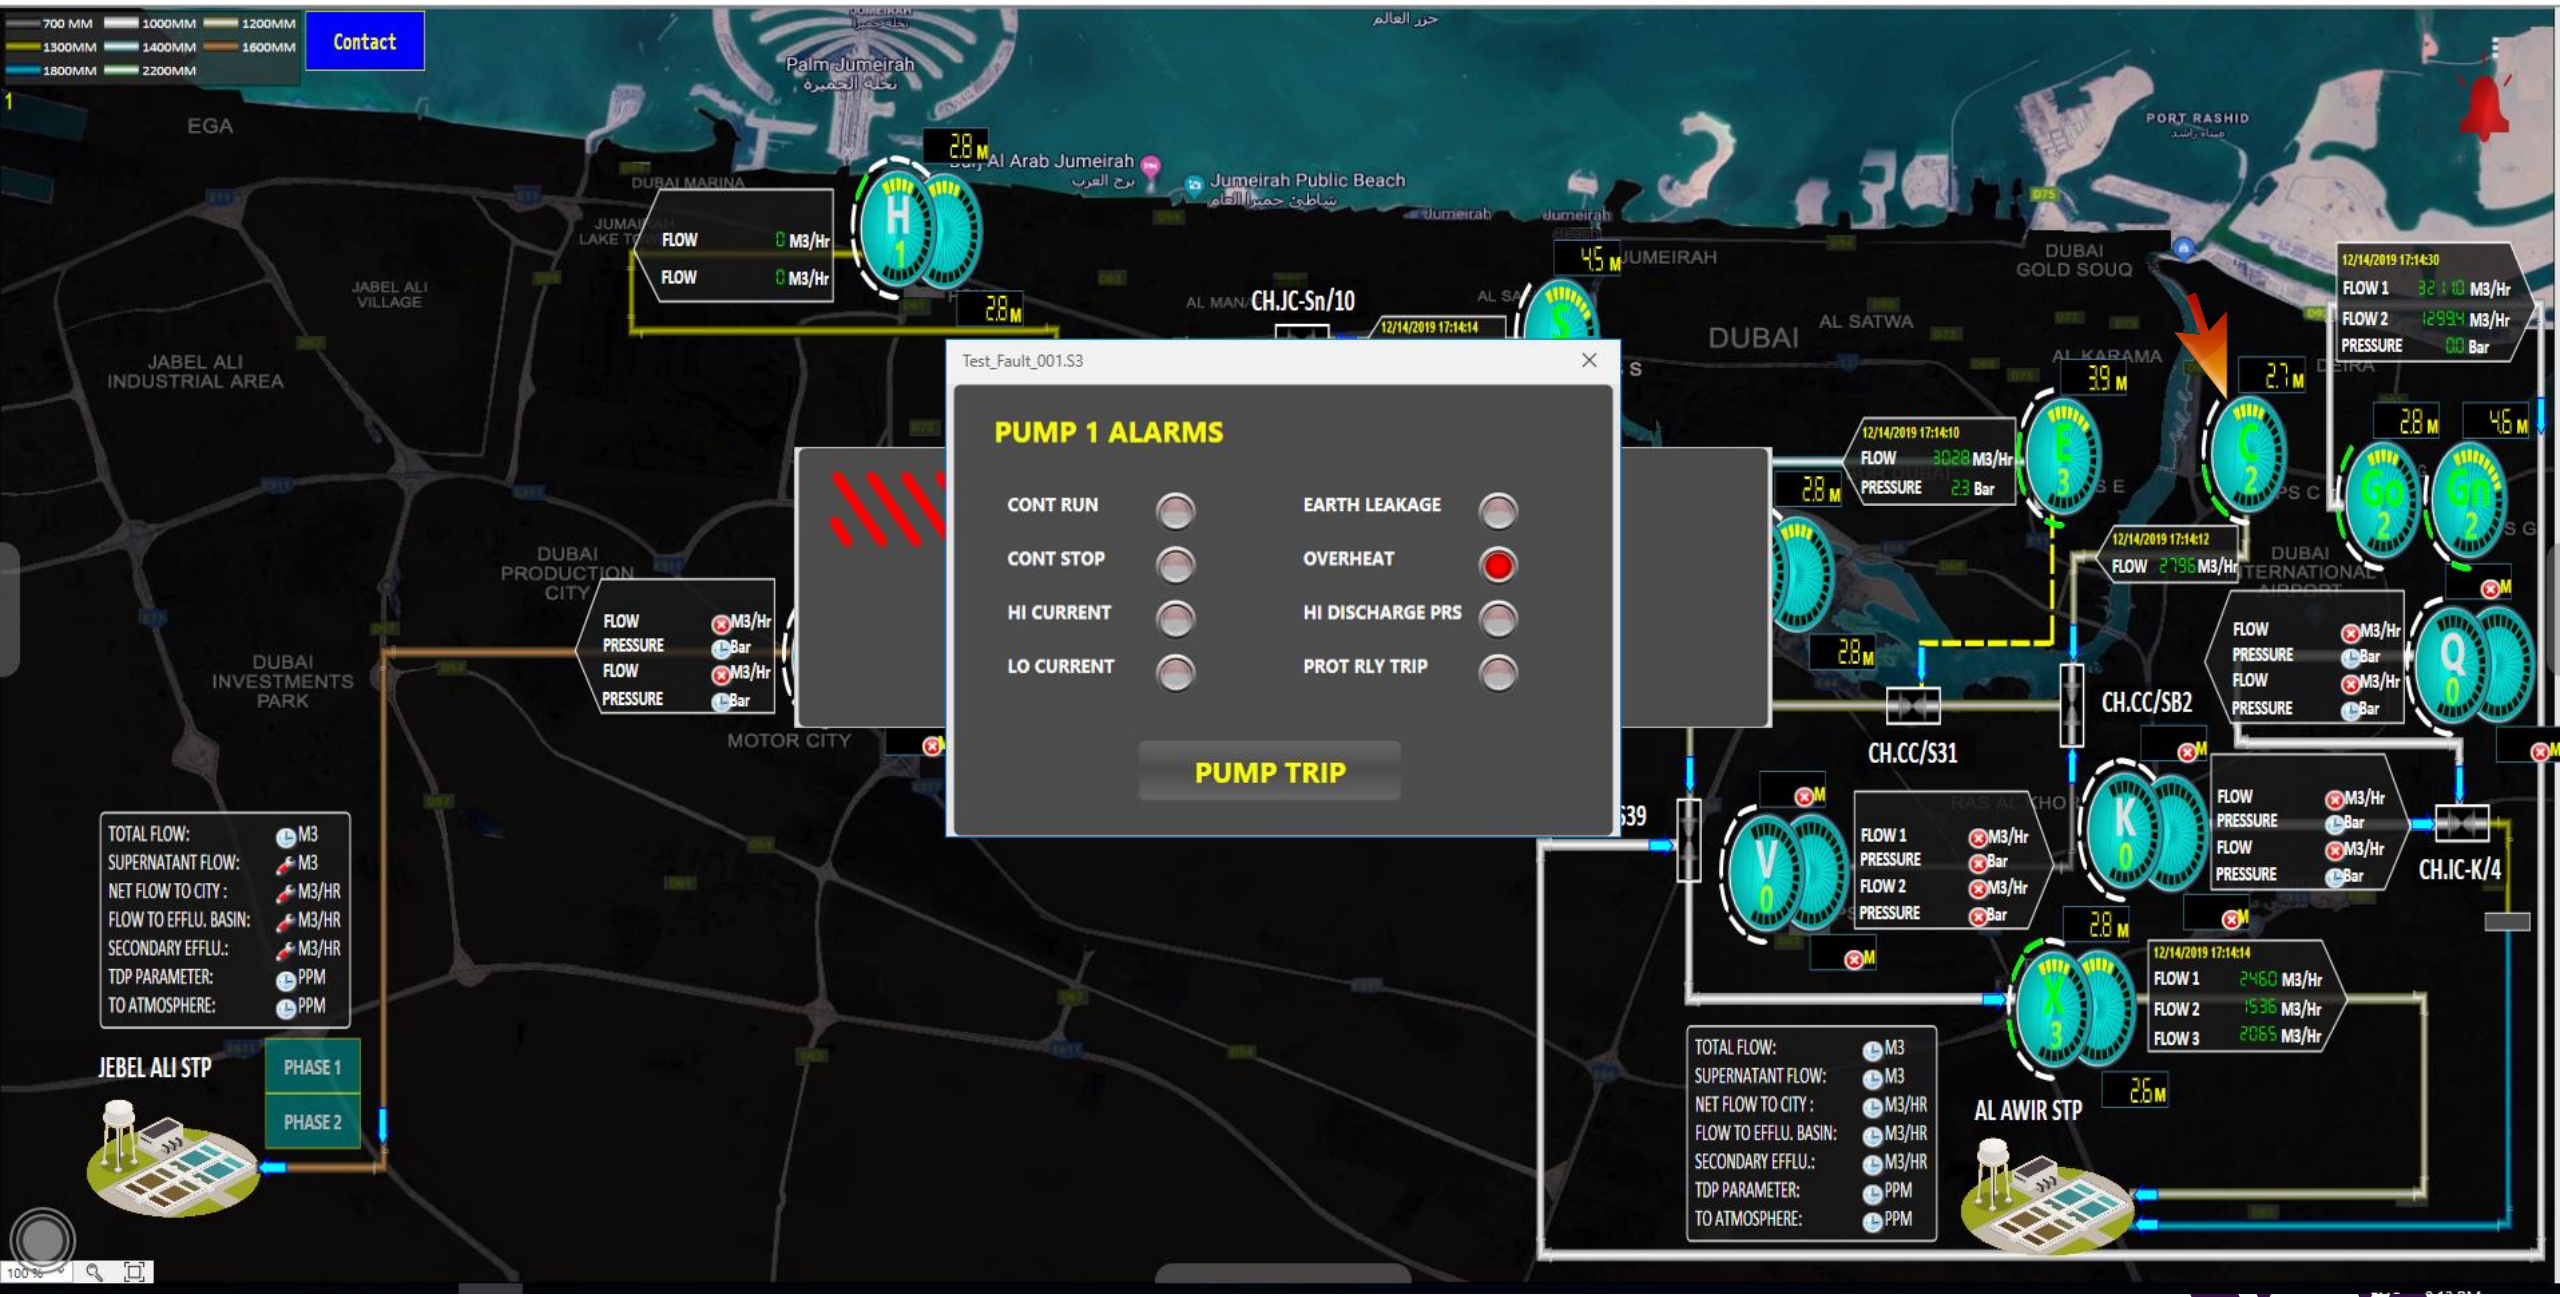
700 MM 1000MM 1200MM
1300MM 1400MM 1600MM
1800MM 2200MM

Contact

Palm Jumeirah
نخلة الجميرا

EGA

DUBAI MARINA

28 M

Burj Al Arab Jumeirah
برج العرب

Jumeirah Public Beach
شاطئ جميرا العام

FLOW 0 M3/Hr
FLOW 0 M3/Hr

H 1

28 M

JABEL ALI VILLAGE

JABEL ALI INDUSTRIAL AREA

CH.JC-Sn/10

12/14/2019 17:14:14

45 M JUMEIRAH

DUBAI GOLD SOUQ

PORT RASHID

12/14/2019 17:14:30
FLOW 1 3210 M3/Hr
FLOW 2 12994 M3/Hr
PRESSURE 0.0 Bar

DUBAI

AL SATWA

AL KARAMA

39 M

27 M

28 M

46 M

Test_Fault_001.S3

PUMP 1 ALARMS

CONT RUN
CONT STOP
HI CURRENT
LO CURRENT

EARTH LEAKAGE
OVERHEAT
HI DISCHARGE PRS
PROT RLY TRIP

PUMP TRIP

12/14/2019 17:14:10
FLOW 3028 M3/Hr
PRESSURE 2.3 Bar

28 M

E 3

C 2

Go 2

Gn 2

12/14/2019 17:14:12
FLOW 2796 M3/Hr

DUBAI INTERNATIONAL AIRPORT

DUBAI PRODUCTION CITY

FLOW M3/Hr
PRESSURE Bar
FLOW M3/Hr
PRESSURE Bar

DUBAI INVESTMENTS PARK

MOTOR CITY

28 M

FLOW M3/Hr
PRESSURE Bar
FLOW M3/Hr
PRESSURE Bar

Q 0

CH.CC/SB2

CH.CC/S31

M

FLOW 1 M3/Hr
PRESSURE Bar
FLOW 2 M3/Hr
PRESSURE Bar

V 0

K 0

FLOW M3/Hr
PRESSURE Bar
FLOW M3/Hr
PRESSURE Bar

CH.IC-K/4

TOTAL FLOW: M3
SUPERNATANT FLOW: M3
NET FLOW TO CITY : M3/HR
FLOW TO EFFLU. BASIN: M3/HR
SECONDARY EFFLU.: M3/HR
TDP PARAMETER: PPM
TO ATMOSPHERE: PPM

JEBEL ALI STP

PHASE 1
PHASE 2

28 M

12/14/2019 17:14:14
FLOW 1 2460 M3/Hr
FLOW 2 1536 M3/Hr
FLOW 3 2065 M3/Hr

X 3

TOTAL FLOW: M3
SUPERNATANT FLOW: M3
NET FLOW TO CITY : M3/HR
FLOW TO EFFLU. BASIN: M3/HR
SECONDARY EFFLU.: M3/HR
TDP PARAMETER: PPM
TO ATMOSPHERE: PPM

26 M

AL AWIR STP

100 %